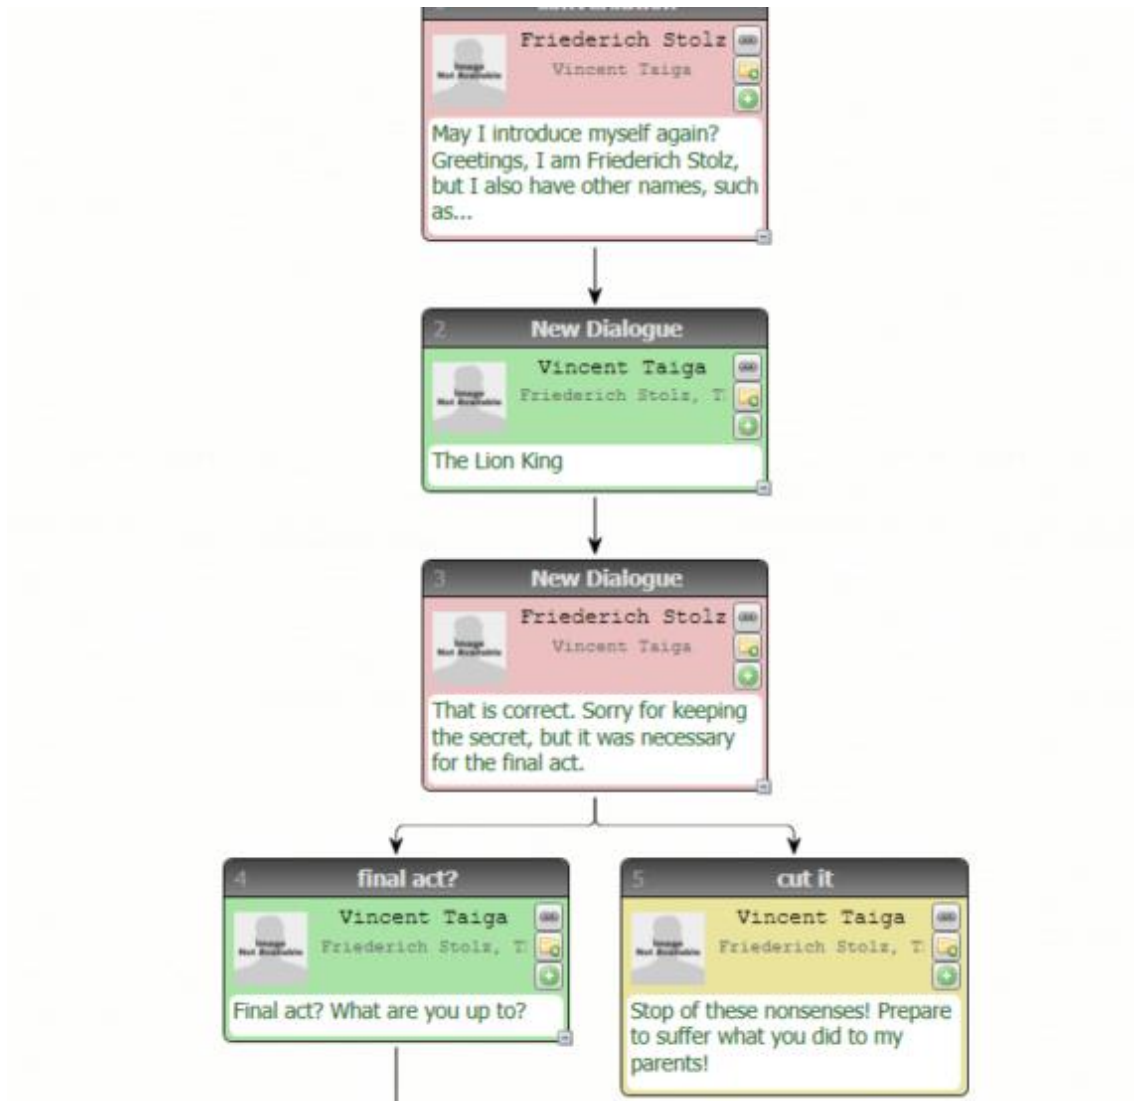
Friederich Stolz
Vincent Taiga
May I introduce myself again? Greetings, I am Friederich Stolz, but I also have other names, such as...

2 New Dialogue
Vincent Taiga
Friederich Stolz, T
The Lion King

3 New Dialogue
Friederich Stolz
Vincent Taiga
That is correct. Sorry for keeping the secret, but it was necessary for the final act.

4 final act?
Vincent Taiga
Friederich Stolz, T
Final act? What are you up to?

5 cut it
Vincent Taiga
Friederich Stolz, T
Stop of these nonsenses! Prepare to suffer what you did to my parents!